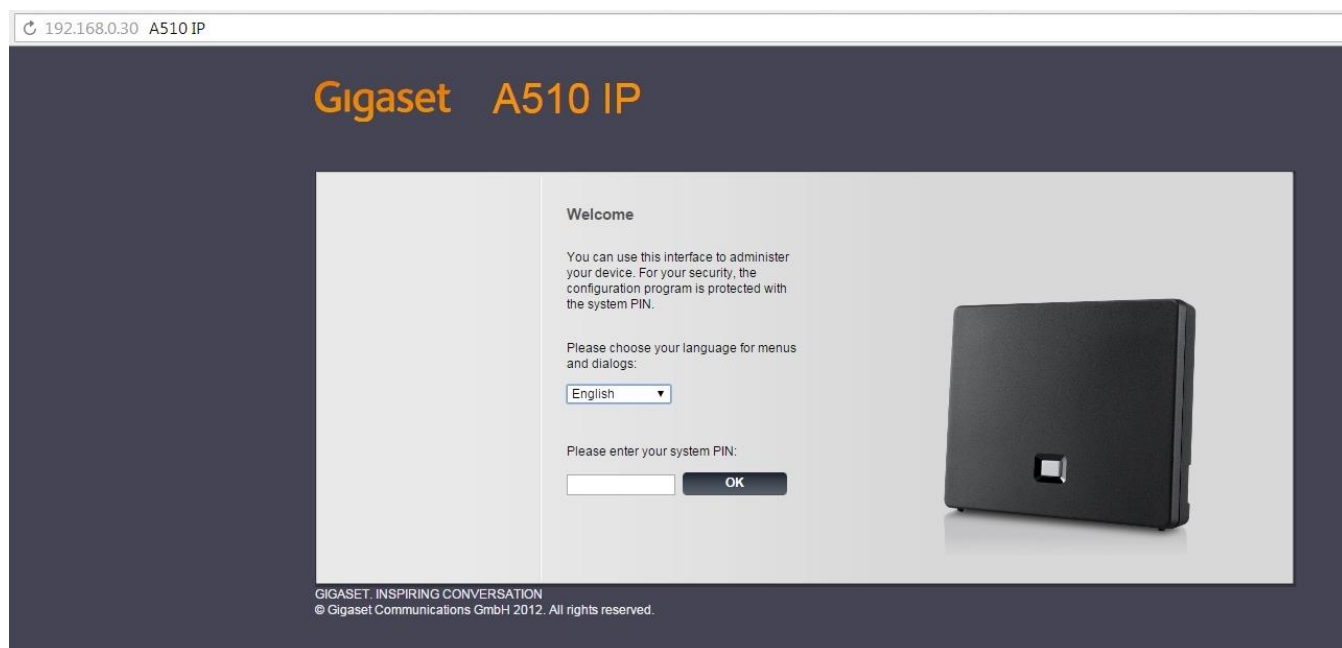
192.168.0.30 A510 IP

Gigaset A510 IP

Welcome

You can use this interface to administer your device. For your security, the configuration program is protected with the system PIN.

Please choose your language for menus and dialogs:

English

Please enter your system PIN:

OK

GIGASET. INSPIRING CONVERSATION
© Gigaset Communications GmbH 2012. All rights reserved.